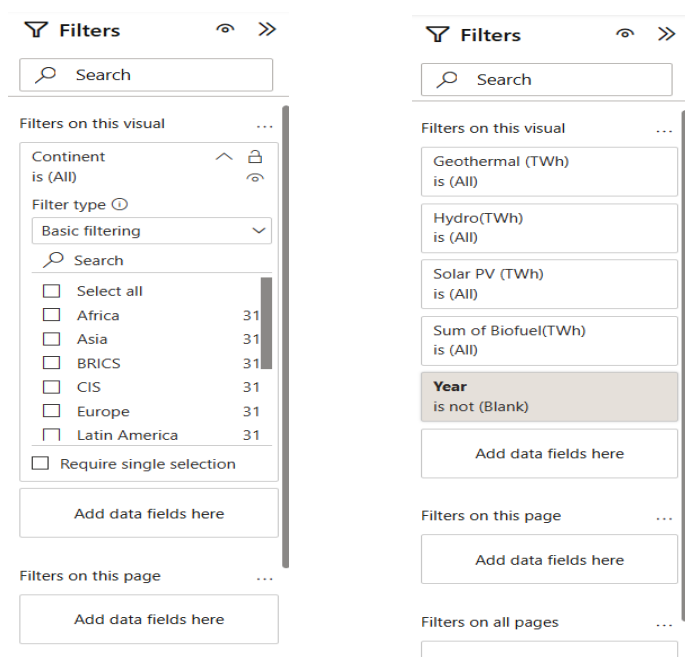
Filters

Search

Filters on this visual ...

Continent
is (All)

Filter type ⓘ

Basic filtering

Search

Select all

Africa 31

Asia 31

BRICS 31

CIS 31

Europe 31

Latin America 31

Require single selection

Add data fields here

Filters on this page ...

Add data fields here

Filters

Search

Filters on this visual ...

Geothermal (TWh)
is (All)

Hydro(TWh)
is (All)

Solar PV (TWh)
is (All)

Sum of Biofuel(TWh)
is (All)

**Year**
is not (Blank)

Add data fields here

Filters on this page ...

Add data fields here

Filters on all pages ...